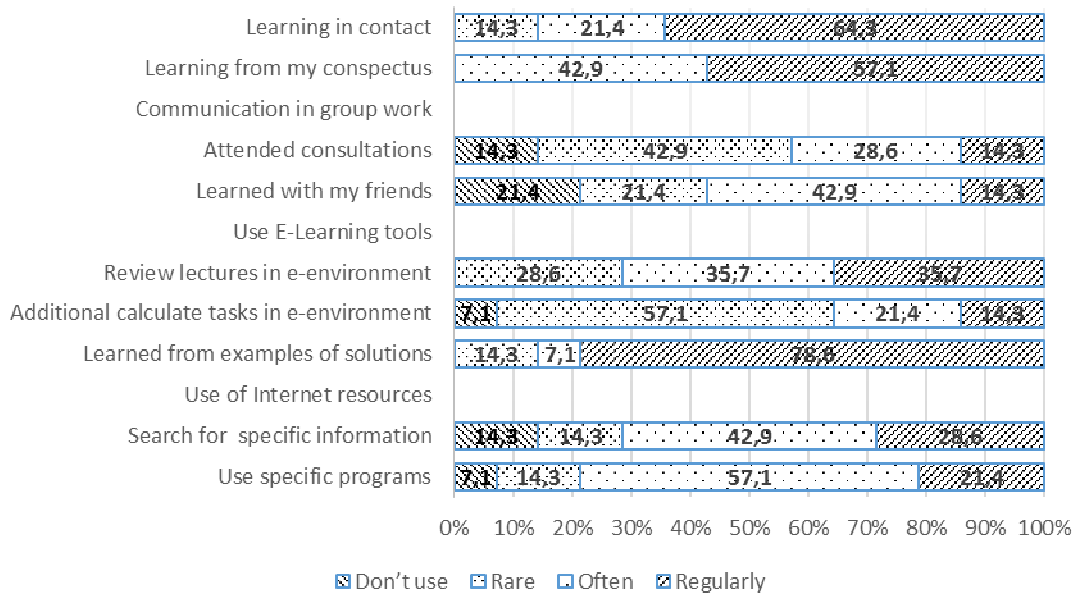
Learning in contact
14,3
21,4
64,3
Learning from my conspectus
42,9
57,1
Communication in group work
Attended consultations
14,3
42,9
28,6
14,3
Learned with my friends
21,4
21,4
42,9
14,3
Use E-Learning tools
Review lectures in e-environment
28,6
35,7
35,7
Additional calculate tasks in e-environment
7,1
57,1
21,4
14,3
Learned from examples of solutions
14,3
7,1
78,6
Use of Internet resources
Search for specific information
14,3
14,3
42,9
28,6
Use specific programs
7,1
14,3
57,1
21,4

0% 10% 20% 30% 40% 50% 60% 70% 80% 90% 100%

Don't use
Rare
Often
Regularly